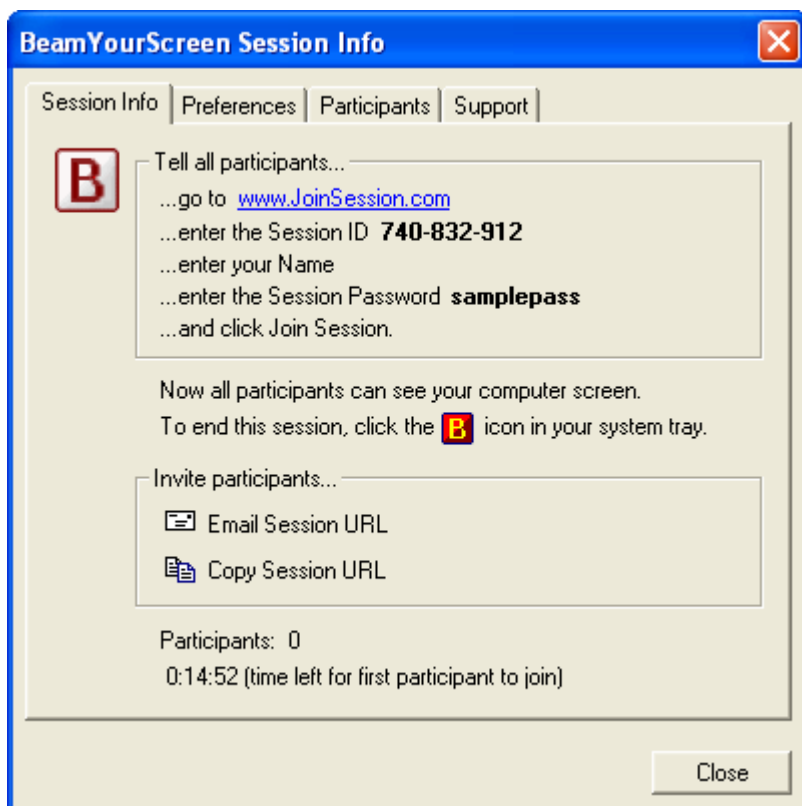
BeamYourScreen Session Info

Session Info | Preferences | Participants | Support

B

Tell all participants...
...go to www.JoinSession.com
...enter the Session ID **740-832-912**
...enter your Name
...enter the Session Password **samplepass**
...and click Join Session.

Now all participants can see your computer screen.
To end this session, click the B icon in your system tray.

Invite participants...
Email Session URL
Copy Session URL

Participants: 0
0:14:52 (time left for first participant to join)

Close